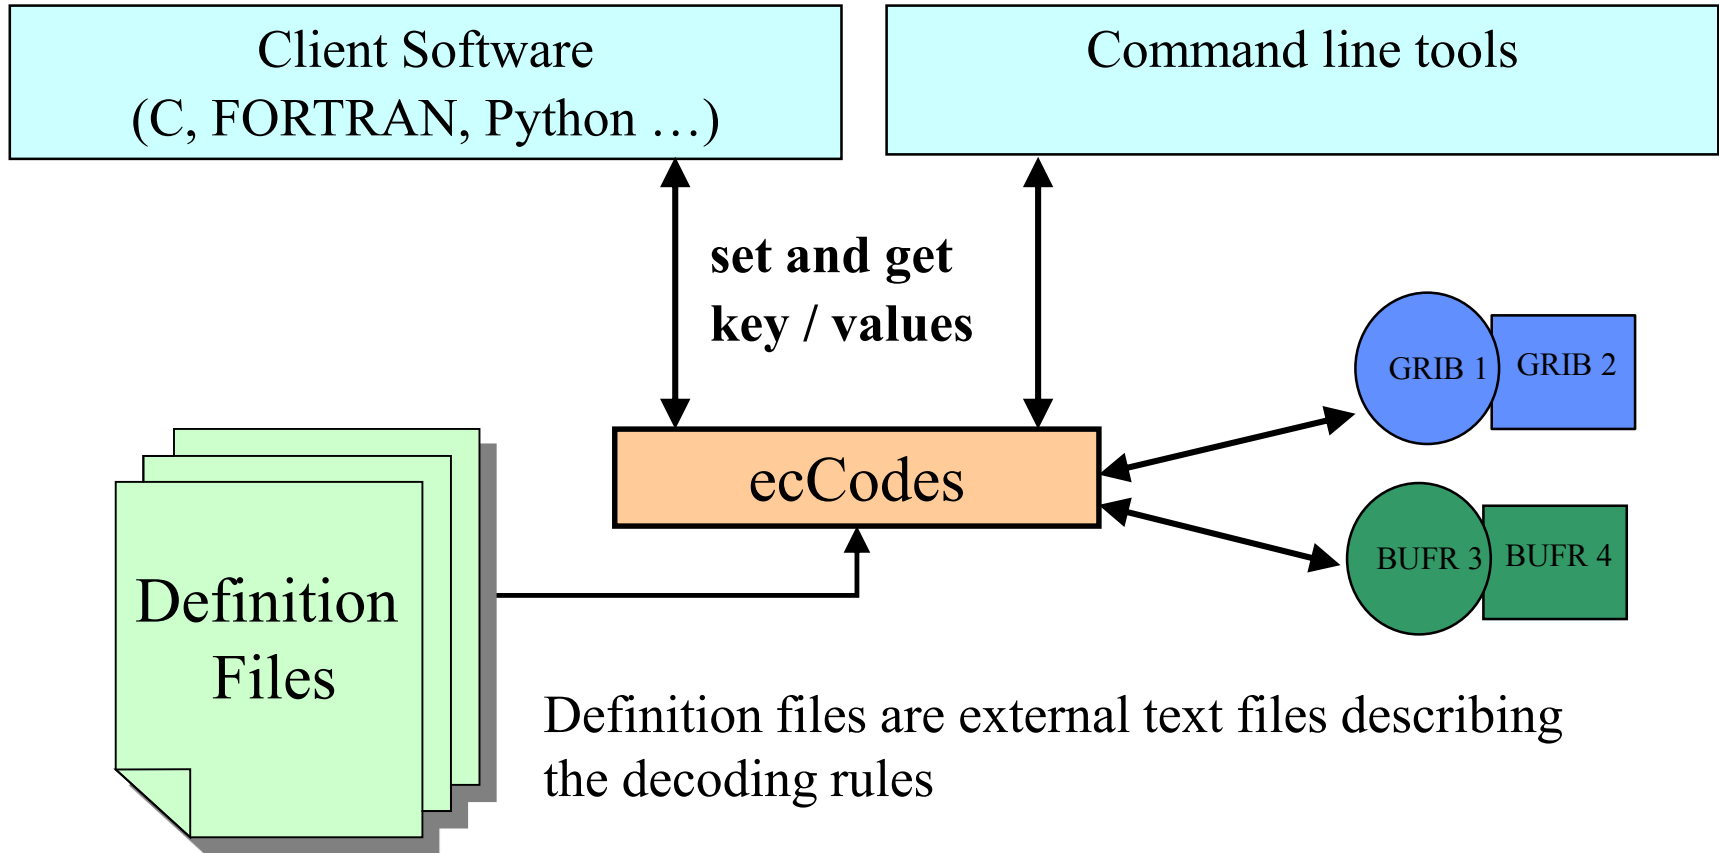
Client Software
(C, FORTRAN, Python …)

Command line tools

set and get
key / values

GRIB 1
GRIB 2

ecCodes

BUFR 3
BUFR 4

Definition
Files

Definition files are external text files describing the decoding rules